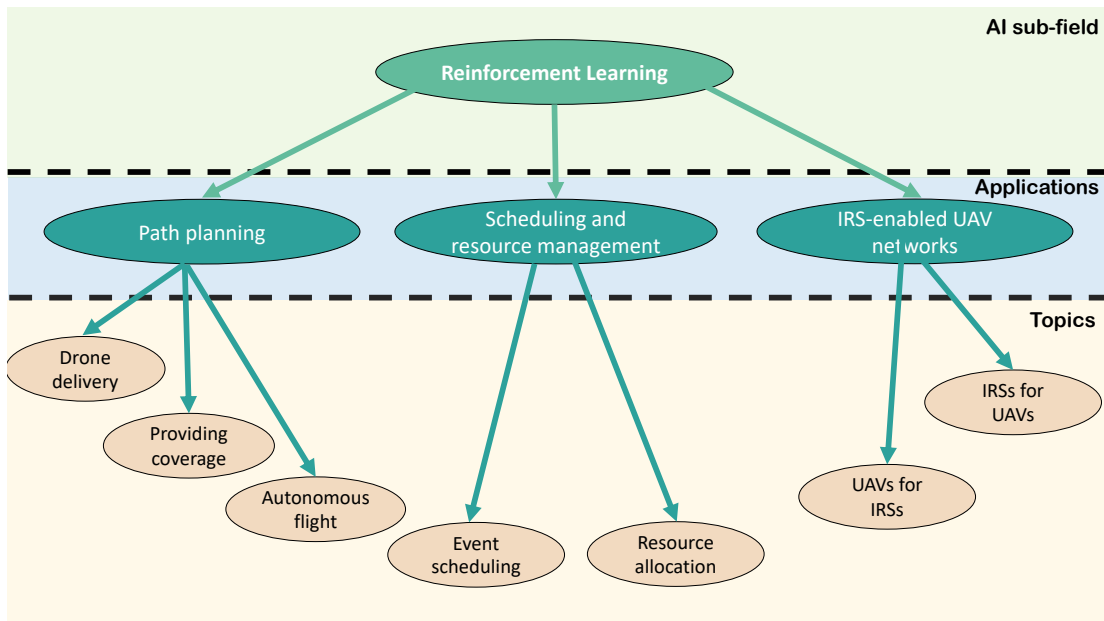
AI sub-field

Reinforcement Learning

Applications

Path planning

Scheduling and resource management

IRS-enabled UAV networks

Topics

Drone delivery

Providing coverage

Autonomous flight

Event scheduling

Resource allocation

UAVs for IRSs

IRSs for UAVs